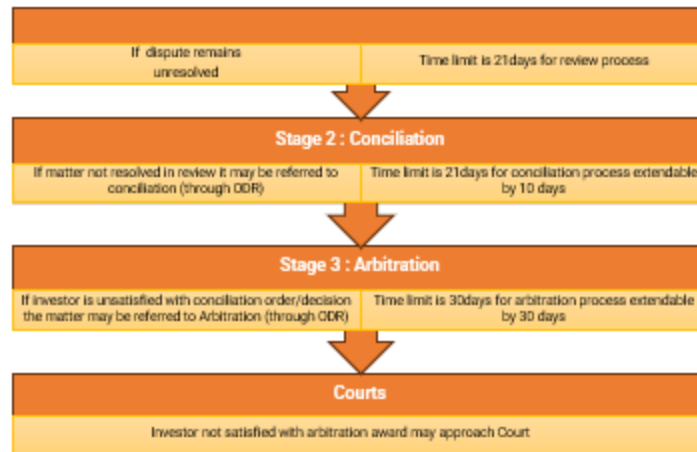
| If dispute remains unresolved | Time limit is 21days for review process |
|---|---|

Stage 2 : Conciliation

| If matter not resolved in review it may be referred to conciliation (through ODR) | Time limit is 21days for conciliation process extendable by 10 days |
|---|---|

Stage 3 : Arbitration

| If investor is unsatisfied with conciliation order/decision the matter may be referred to Arbitration (through ODR) | Time limit is 30days for arbitration process extendable by 30 days |
|---|---|

Courts

Investor not satisfied with arbitration award may approach Court